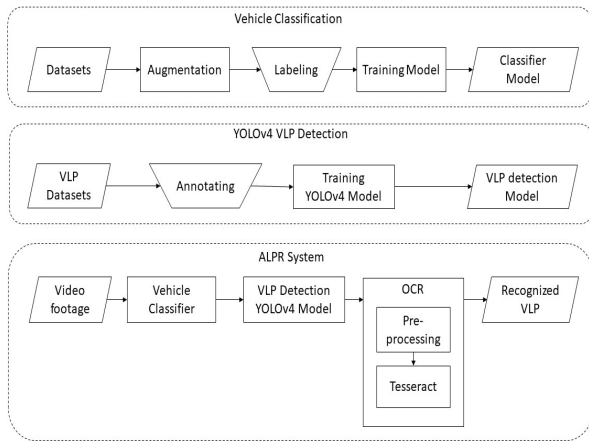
Vehicle Classification

Datasets

Augmentation

Labeling

Training Model

Classifier Model

YOLOv4 VLP Detection

VLP Datasets

Annotating

Training YOLOv4 Model

VLP detection Model

ALPR System

Video footage

Vehicle Classifier

VLP Detection YOLOv4 Model

OCR

Pre-processing

Tesseract

Recognized VLP